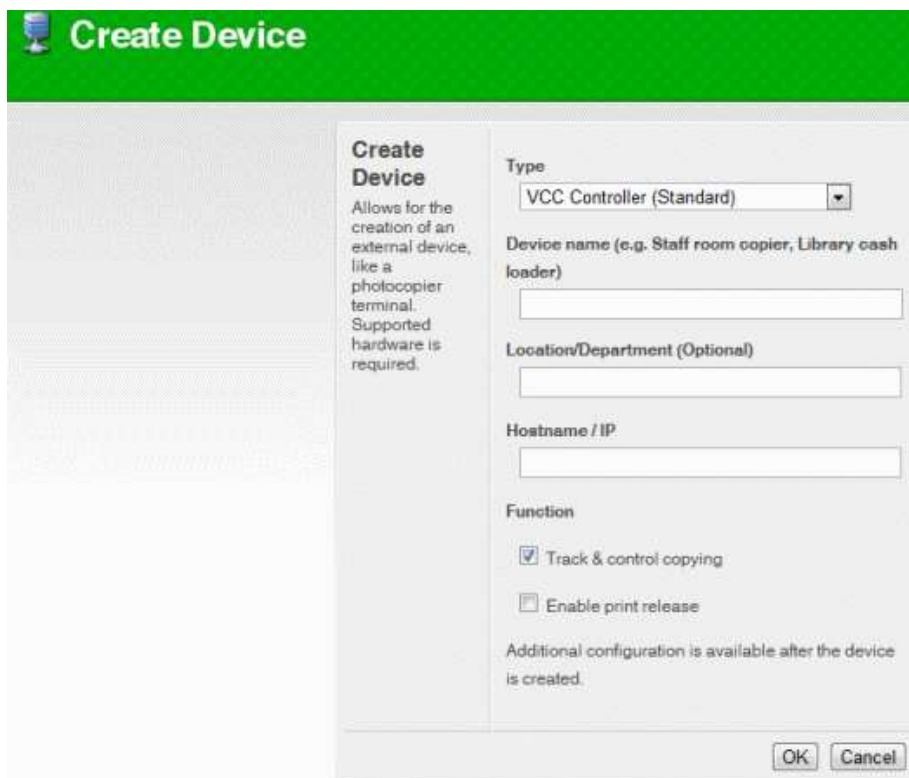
Create Device

Create Device

Allows for the creation of an external device, like a photocopier terminal. Supported hardware is required.

Type

VCC Controller (Standard)

Device name (e.g. Staff room copier, Library cash loader)

Location/Department (Optional)

Hostname / IP

Function

Track & control copying

Enable print release

Additional configuration is available after the device is created.

OK Cancel